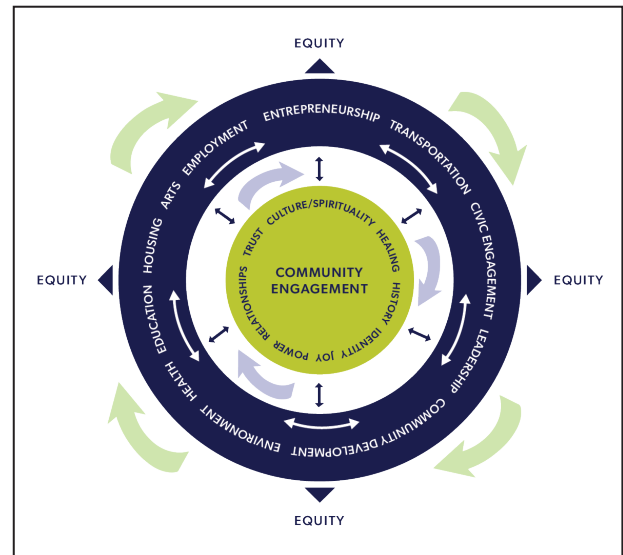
EQUITY

EQUITY

EQUITY

EQUITY

ENTREPRENEURSHIP TRANSPORTATION CIVIC ENGAGEMENT LEADERSHIP COMMUNITY DEVELOPMENT ENVIRONMENT HEALTH EDUCATION HOUSING ARTS EMPLOYMENT

CULTURE/SPIRITUALITY HEALING HISTORY IDENTITY JOY POWER RELATIONSHIPS TRUST

COMMUNITY ENGAGEMENT